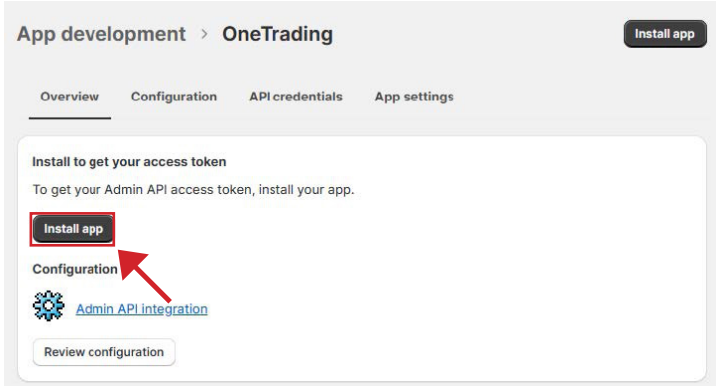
App development > OneTrading

Install app

Overview Configuration API credentials App settings

Install to get your access token

To get your Admin API access token, install your app.

Install app

Configuration

Admin API integration

Review configuration